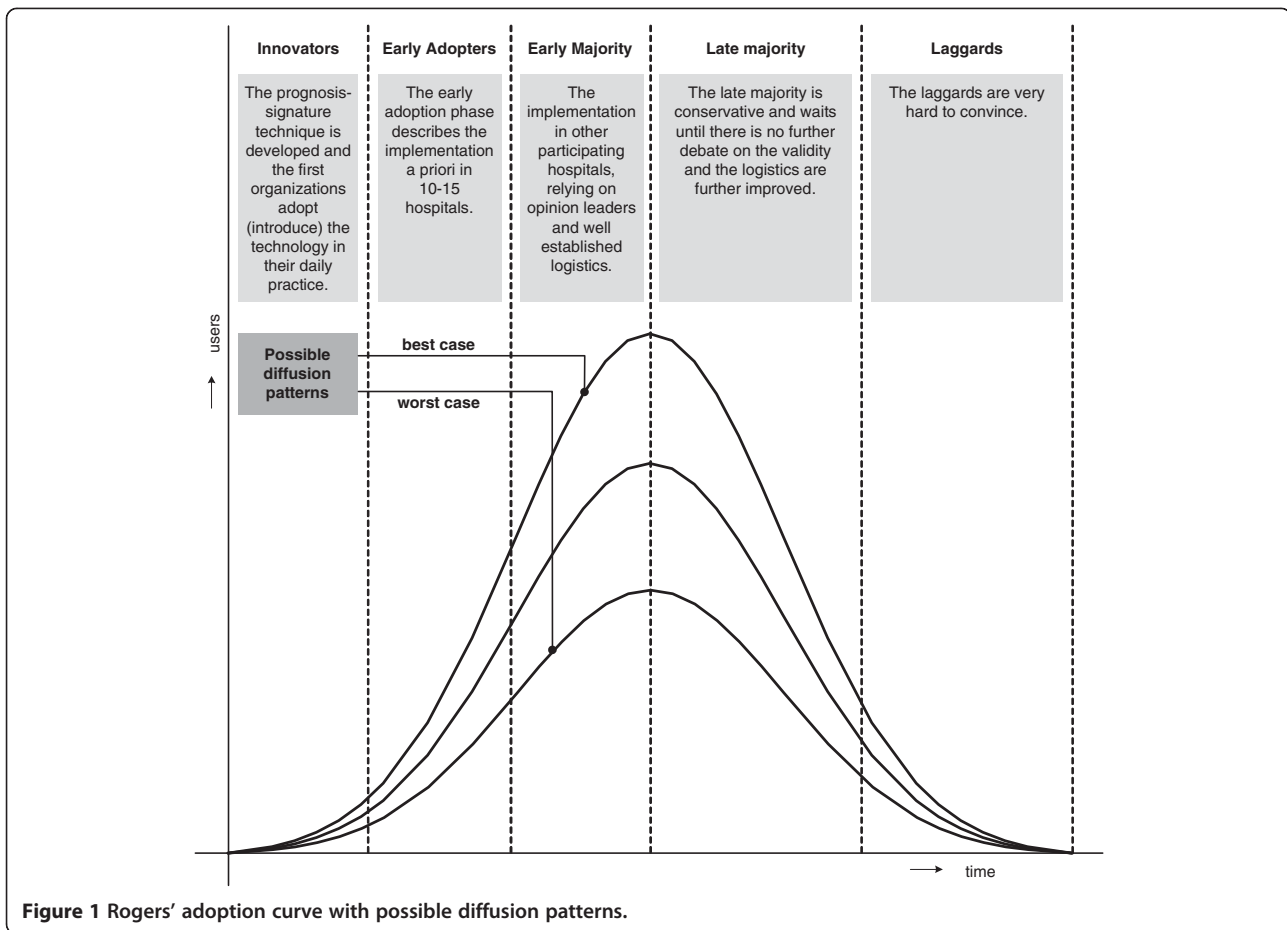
Innovators

The prognosis-signature technique is developed and the first organizations adopt (introduce) the technology in their daily practice.

Early Adopters

The early adoption phase describes the implementation a priori in 10-15 hospitals.

Early Majority

The implementation in other participating hospitals, relying on opinion leaders and well established logistics.

Late majority

The late majority is conservative and waits until there is no further debate on the validity and the logistics are further improved.

Laggards

The laggards are very hard to convince.

users

Possible diffusion patterns

best case

worst case

time

Figure 1 Rogers' adoption curve with possible diffusion patterns.